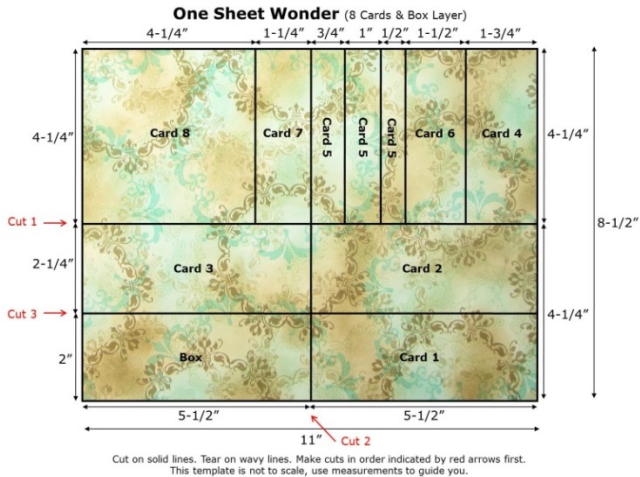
One Sheet Wonder (8 Cards & Box Layer)

4-1/4″ 1-1/4″ 3/4″ 1″ 1/2″ 1-1/2″ 1-3/4″

4-1/4″

Card 8

Card 7

Card 5

Card 5

Card 5

Card 6

Card 4

4-1/4″

8-1/2″

Cut 1

2-1/4″

Card 3

Card 2

Cut 3

4-1/4″

2″

Box

Card 1

5-1/2″ 5-1/2″

11″

Cut 2

Cut on solid lines. Tear on wavy lines. Make cuts in order indicated by red arrows first. This template is not to scale, use measurements to guide you.